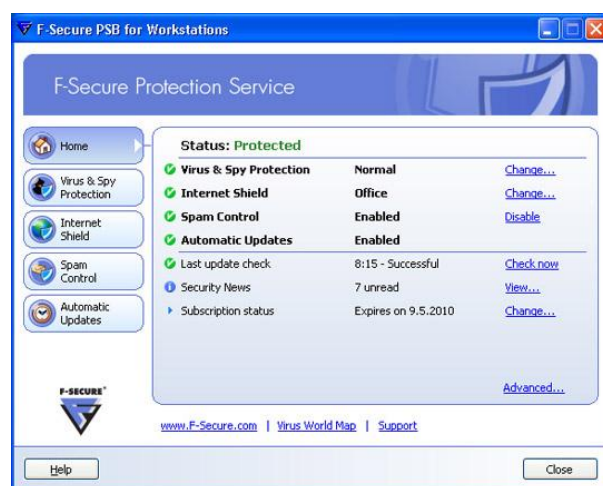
F-Secure PSB for Workstations

F-Secure Protection Service

Home

Virus & Spy Protection

Internet Shield

Spam Control

Automatic Updates

Status: Protected

| | | |
|---|---|---|
| Virus & Spy Protection | Normal | Change... |
| Internet Shield | Office | Change... |
| Spam Control | Enabled | Disable |
| Automatic Updates | Enabled | |
| Last update check | 8:15 - Successful | Check now |
| Security News | 7 unread | View... |
| Subscription status | Expires on 9.5.2010 | Change... |

Advanced...

F-SECURE®

www.F-Secure.com | Virus World Map | Support

Help

Close